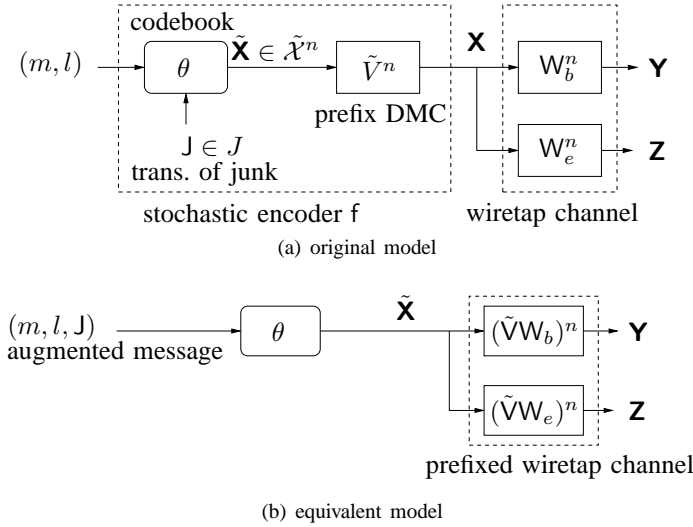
codebook

$(m,l)$

$\theta$

$\tilde{\mathsf{X}} \in \tilde{\mathcal{X}}^n$

$\tilde{V}^n$

$\mathsf{X}$

$\mathsf{W}_b^n$

$\mathsf{Y}$

prefix DMC

$\mathsf{J} \in J$

trans. of junk

$\mathsf{W}_e^n$

$\mathsf{Z}$

stochastic encoder f

wiretap channel

(a) original model

$(m,l,\mathsf{J})$

augmented message

$\theta$

$\tilde{\mathsf{X}}$

$(\tilde{\mathsf{V}}\mathsf{W}_b)^n$

$\mathsf{Y}$

$(\tilde{\mathsf{V}}\mathsf{W}_e)^n$

$\mathsf{Z}$

prefixed wiretap channel

(b) equivalent model